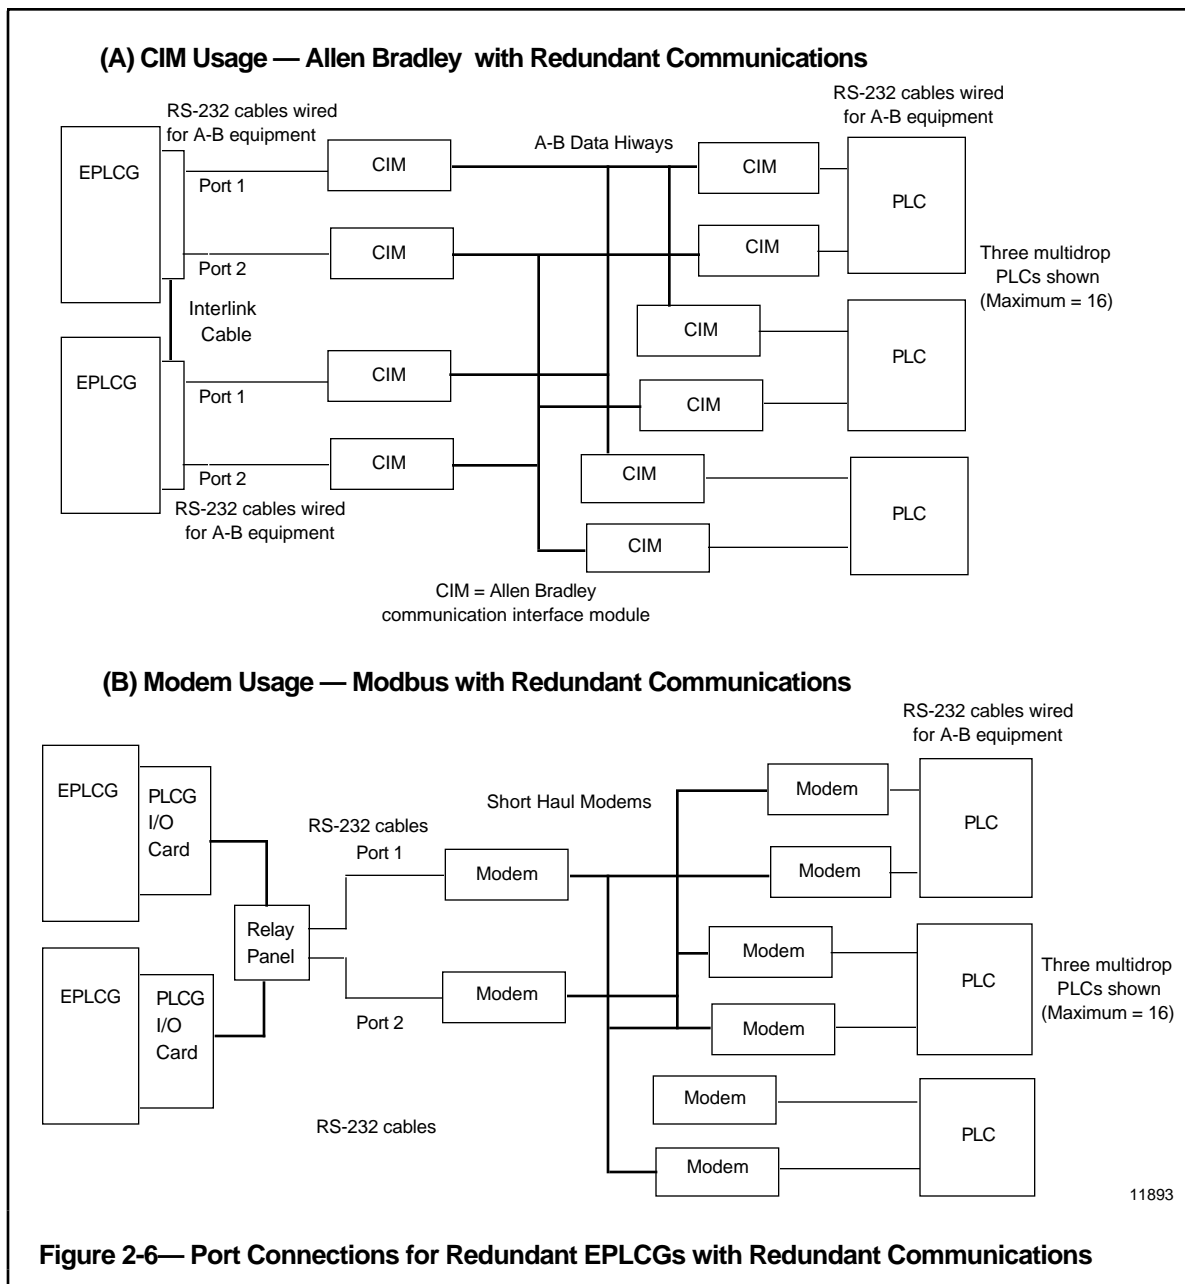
(A) CIM Usage — Allen Bradley with Redundant Communications

RS-232 cables wired for A-B equipment

RS-232 cables wired for A-B equipment

A-B Data Hiways

EPLCG

Port 1

CIM

CIM

PLC

Port 2

CIM

CIM

Three multidrop PLCs shown (Maximum = 16)

Interlink Cable

CIM

PLC

EPLCG

Port 1

CIM

CIM

Port 2

CIM

CIM

RS-232 cables wired for A-B equipment

PLC

CIM

CIM = Allen Bradley communication interface module

(B) Modem Usage — Modbus with Redundant Communications

RS-232 cables wired for A-B equipment

EPLCG

PLCG I/O Card

Short Haul Modems

Modem

PLC

RS-232 cables

Port 1

Modem

Modem

Relay Panel

Modem

EPLCG

PLCG I/O Card

Modem

PLC

Three multidrop PLCs shown (Maximum = 16)

Port 2

Modem

Modem

RS-232 cables

PLC

Modem

11893

Figure 2-6— Port Connections for Redundant EPLCGs with Redundant Communications